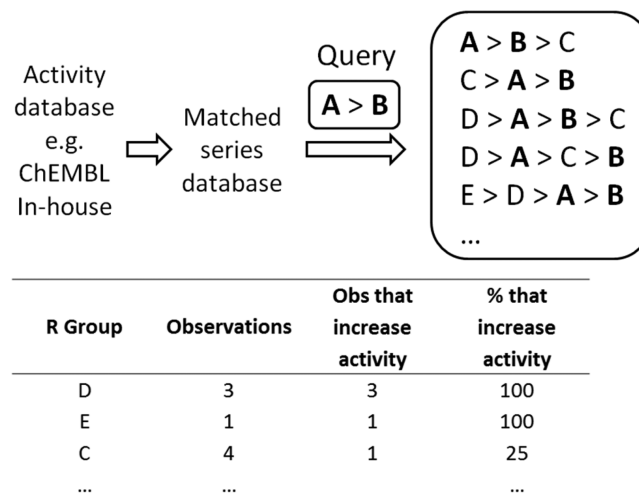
Activity database e.g. ChEMBL In-house

Matched series database

Query

A > B

A > B > C
C > A > B
D > A > B > C
D > A > C > B
E > D > A > B
...

| R Group | Observations | Obs that increase activity | % that increase activity |
|---|---|---|---|
| D | 3 | 3 | 100 |
| E | 1 | 1 | 100 |
| C | 4 | 1 | 25 |
| ... | ... |  | ... |